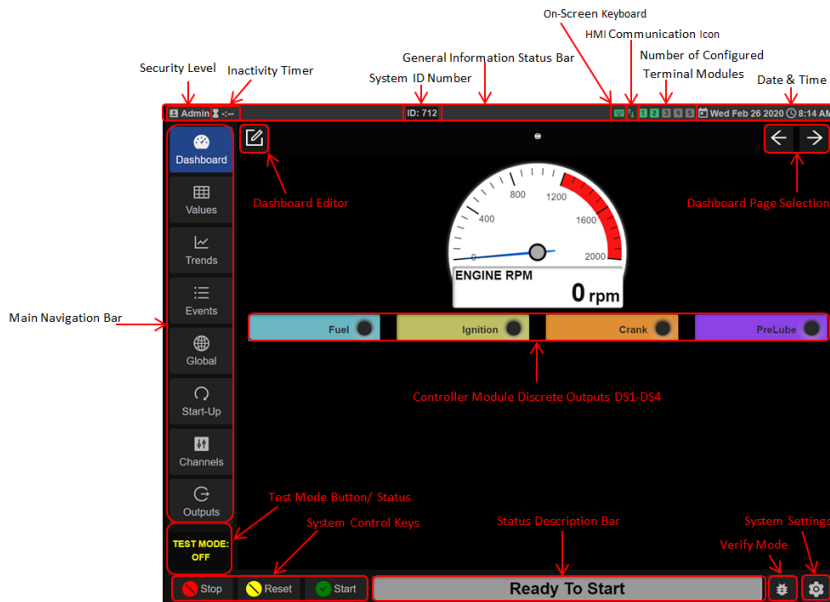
On-Screen Keyboard

HMI Communication Icon

General Information Status Bar

Number of Configured Terminal Modules

Security Level

Inactivity Timer

System ID Number

Date & Time

Admin -:--

ID: 712

1 2 3 4 5

Wed Feb 26 2020 8:14 AM

Dashboard

Values

Trends

Events

Global

Start-Up

Channels

Outputs

Dashboard Editor

Dashboard Page Selection

400

800

1200

1600

2000

0

ENGINE RPM

0 rpm

Main Navigation Bar

Fuel

Ignition

Crank

PreLube

Controller Module Discrete Outputs DS1-DS4

Test Mode Button/ Status

System Control Keys

Status Description Bar

System Settings

Verify Mode

TEST MODE: OFF

Stop

Reset

Start

Ready To Start